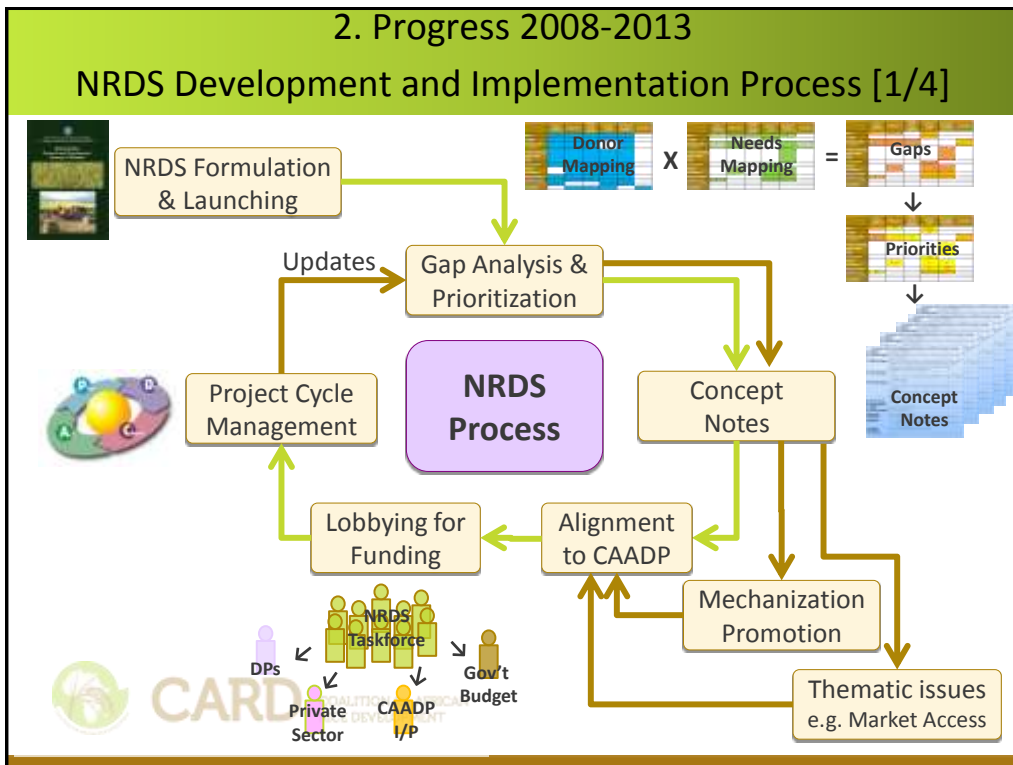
2. Progress 2008-2013

NRDS Development and Implementation Process [1/4]

NRDS Formulation & Launching

Donor Mapping X Needs Mapping = Gaps

Priorities

Concept Notes

Updates

Gap Analysis & Prioritization

NRDS Process

Project Cycle Management

Concept Notes

Lobbying for Funding

Alignment to CAADP

Mechanization Promotion

Thematic issues e.g. Market Access

NRDS Taskforce

DPs

Private Sector

CAADP I/P

Gov't Budget

CARD COALITION FOR AFRICAN RICE DEVELOPMENT